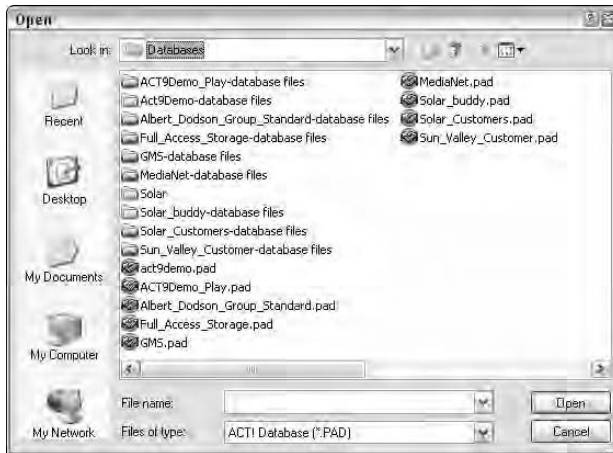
Open

Look in: Databases

Recent

Desktop

My Documents

My Computer

My Network

ACT9Demo_Play-database files
Act9Demo-database files
Albert_Dodson_Group_Standard-database files
Full_Access_Storage-database files
GMS-database files
MediaNet-database files
Solar
Solar_buddy-database files
Solar_Customers-database files
Sun_Valley_Customer-database files
act9demo.pad
ACT9Demo_Play.pad
Albert_Dodson_Group_Standard.pad
Full_Access_Storage.pad
GMS.pad

MediaNet.pad
Solar_buddy.pad
Solar_Customers.pad
Sun_Valley_Customer.pad

File name:
Files of type: ACT! Database (*.PAD)

Open
Cancel